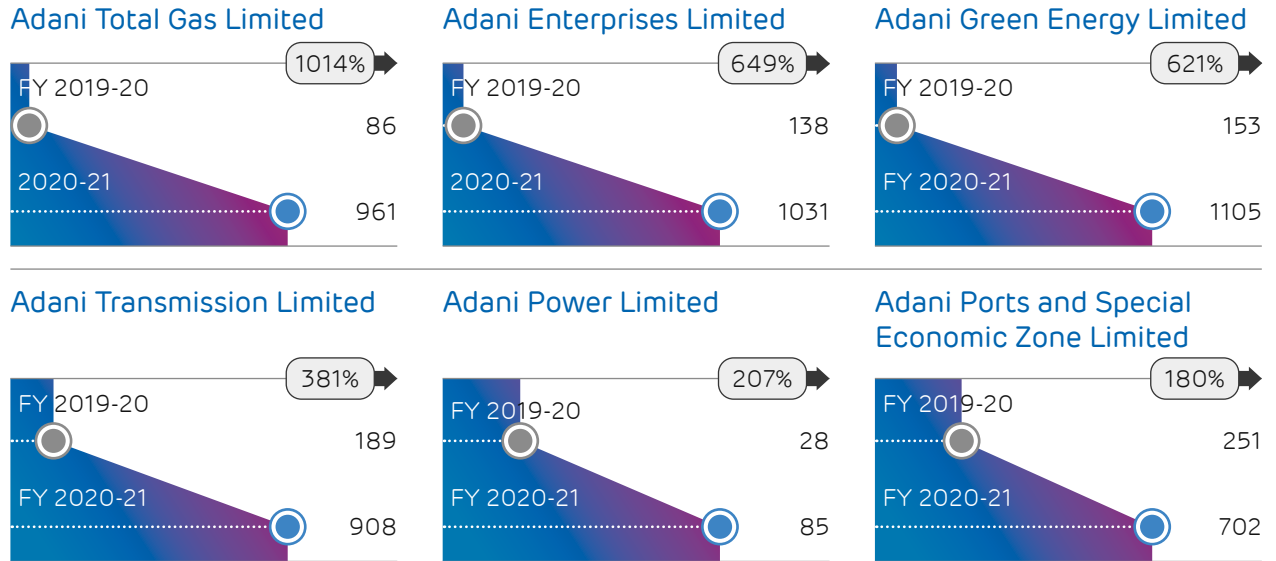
Adani Total Gas Limited

1014%

FY 2019-20

86

2020-21

961

Adani Enterprises Limited

649%

FY 2019-20

138

2020-21

1031

Adani Green Energy Limited

621%

FY 2019-20

153

FY 2020-21

1105

Adani Transmission Limited

381%

FY 2019-20

189

FY 2020-21

908

Adani Power Limited

207%

FY 2019-20

28

FY 2020-21

85

Adani Ports and Special Economic Zone Limited

180%

FY 2019-20

251

FY 2020-21

702